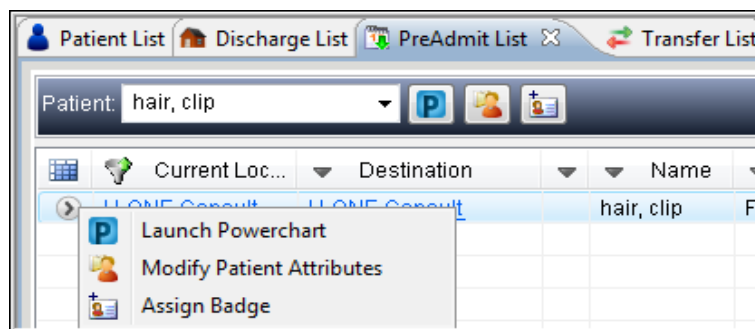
Patient List | Discharge List | PreAdmit List | Transfer List

Patient: hair, clip

| Current Loc... | Destination | Name |
|---|---|---|
| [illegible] | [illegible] | hair, clip |

Launch Powerchart
Modify Patient Attributes
Assign Badge